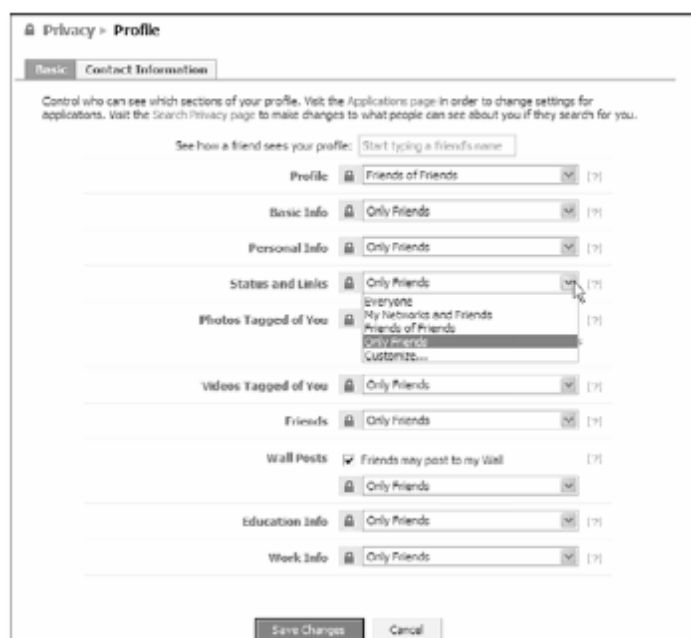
Privacy ▸ Profile

Basic | Contact Information

Control who can see which sections of your profile. Visit the Applications page in order to change settings for applications. Visit the Search Privacy page to make changes to what people can see about you if they search for you.

See how a friend sees your profile: Start typing a friend's name

Profile | Friends of Friends | [?]

Basic Info | Only Friends | [?]

Personal Info | Only Friends | [?]

Status and Links | Only Friends | [?]

Everyone
My Networks and Friends
Friends of Friends
Only Friends
Customize...

Photos Tagged of You | [?]

Videos Tagged of You | Only Friends | [?]

Friends | Only Friends | [?]

Wall Posts | Friends may post to my Wall | [?]

Only Friends

Education Info | Only Friends | [?]

Work Info | Only Friends | [?]

Save Changes | Cancel